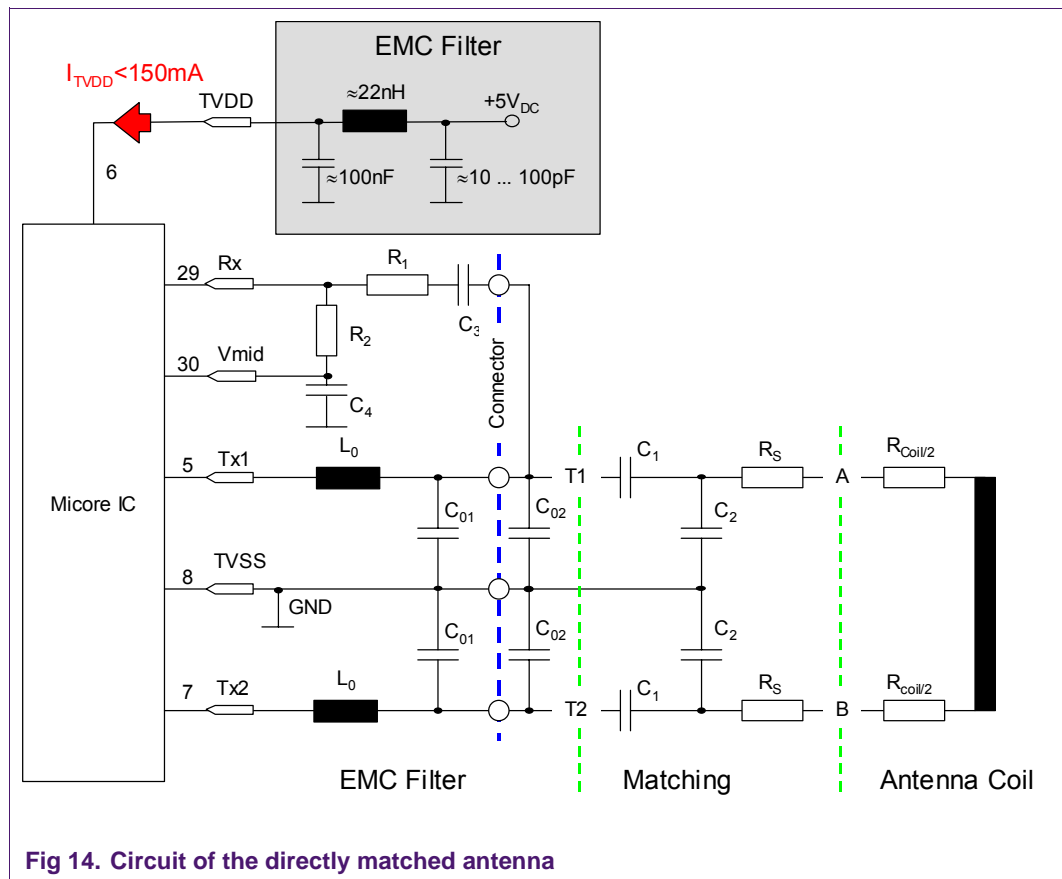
EMC Filter

$I_{TVDD}$<150mA

TVDD

≈22nH

+5V$_{DC}$

6

≈100nF

≈10 ... 100pF

29

Rx

R$_1$

R$_2$

C$_3$

30

Vmid

C$_4$

Connector

Micore IC

5

Tx1

L$_0$

T1

C$_1$

R$_S$

A

R$_{Coil/2}$

C$_{01}$

C$_{02}$

C$_2$

8

TVSS

GND

C$_{01}$

C$_{02}$

C$_2$

7

Tx2

L$_0$

T2

C$_1$

R$_S$

B

R$_{coil/2}$

EMC Filter

Matching

Antenna Coil

Fig 14. Circuit of the directly matched antenna